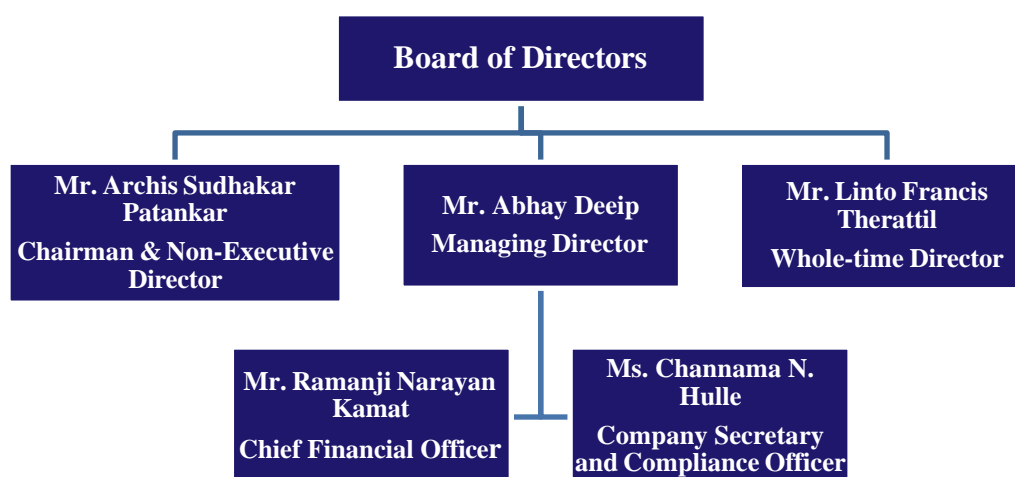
Board of Directors

Mr. Archis Sudhakar Patankar
Chairman & Non-Executive Director

Mr. Abhay Deeip
Managing Director

Mr. Linto Francis Therattil
Whole-time Director

Mr. Ramanji Narayan Kamat
Chief Financial Officer

Ms. Channama N. Hulle
Company Secretary and Compliance Officer